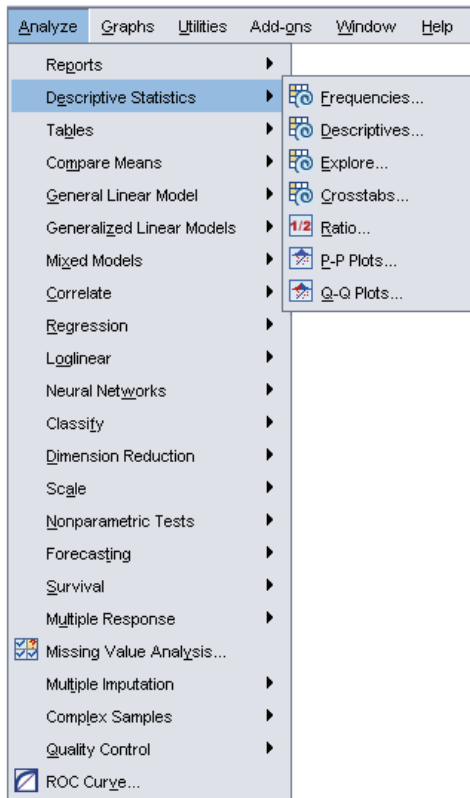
Analyze Graphs Utilities Add-ons Window Help

Reports
Descriptive Statistics
Tables
Compare Means
General Linear Model
Generalized Linear Models
Mixed Models
Correlate
Regression
Loglinear
Neural Networks
Classify
Dimension Reduction
Scale
Nonparametric Tests
Forecasting
Survival
Multiple Response
Missing Value Analysis...
Multiple Imputation
Complex Samples
Quality Control
ROC Curve...

Frequencies...
Descriptives...
Explore...
Crosstabs...
1/2 Ratio...
P-P Plots...
Q-Q Plots...